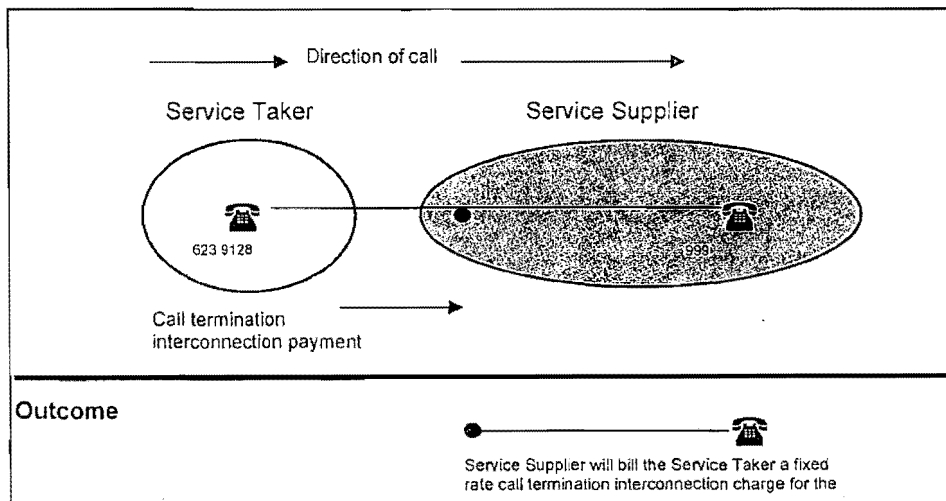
Direction of call

Service Taker

Service Supplier

623 9128

999

Call termination interconnection payment

Outcome

Service Supplier will bill the Service Taker a fixed rate call termination interconnection charge for the